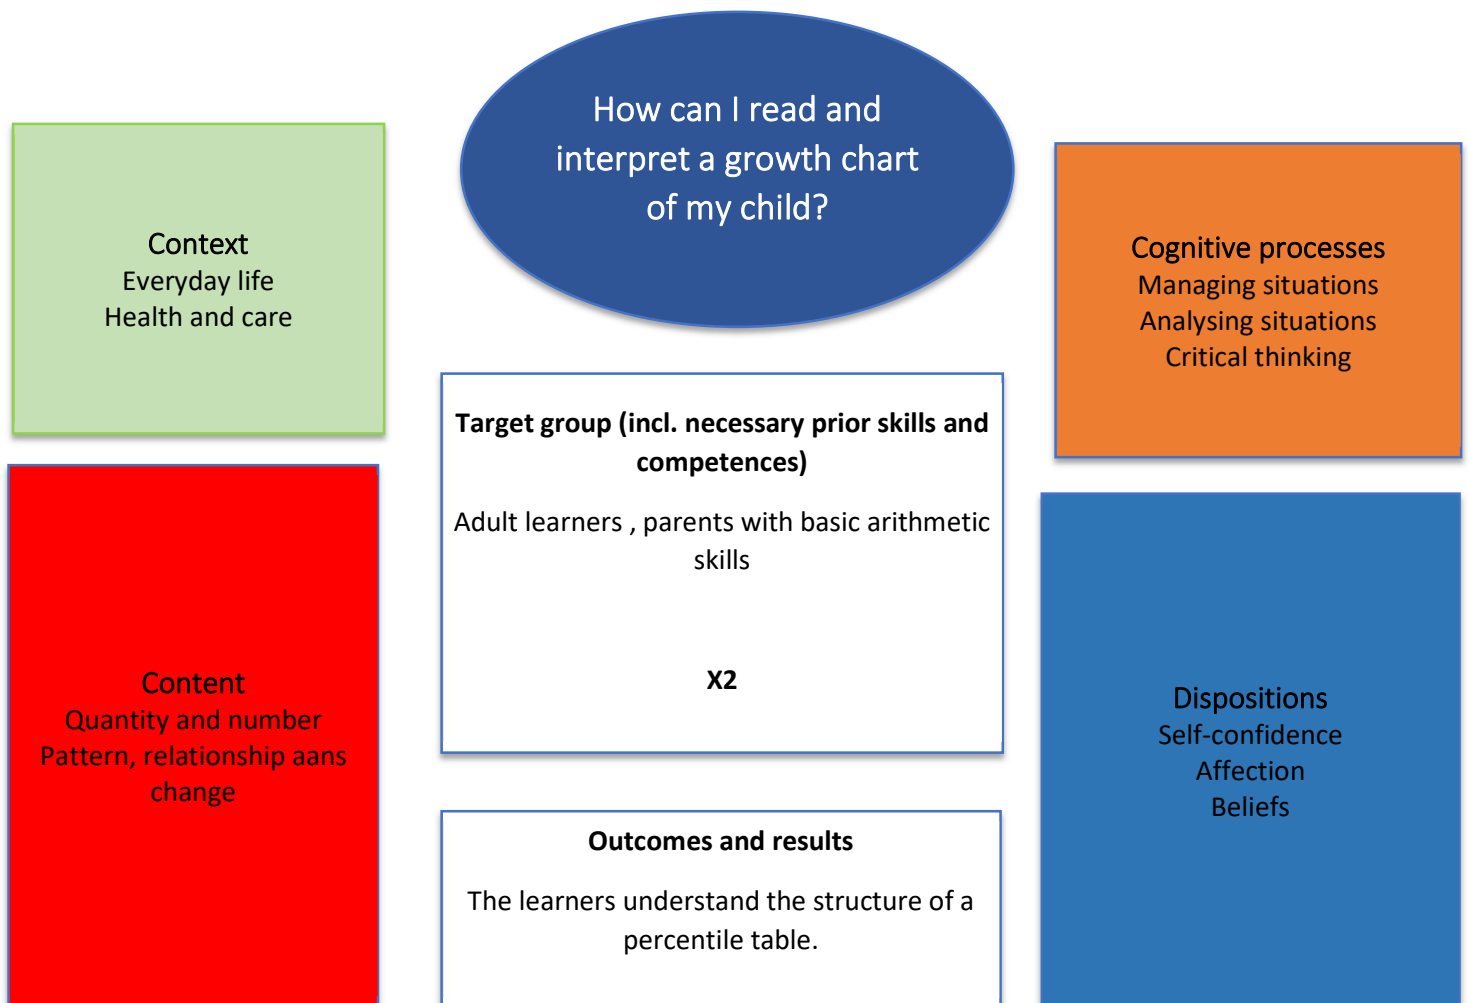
How can I read and interpret a growth chart of my child?

Context
Everyday life
Health and care

Cognitive processes
Managing situations
Analysing situations
Critical thinking

**Target group (incl. necessary prior skills and competences)**

Adult learners , parents with basic arithmetic skills

**X2**

Content
Quantity and number
Pattern, relationship aans change

Dispositions
Self-confidence
Affection
Beliefs

**Outcomes and results**

The learners understand the structure of a percentile table.